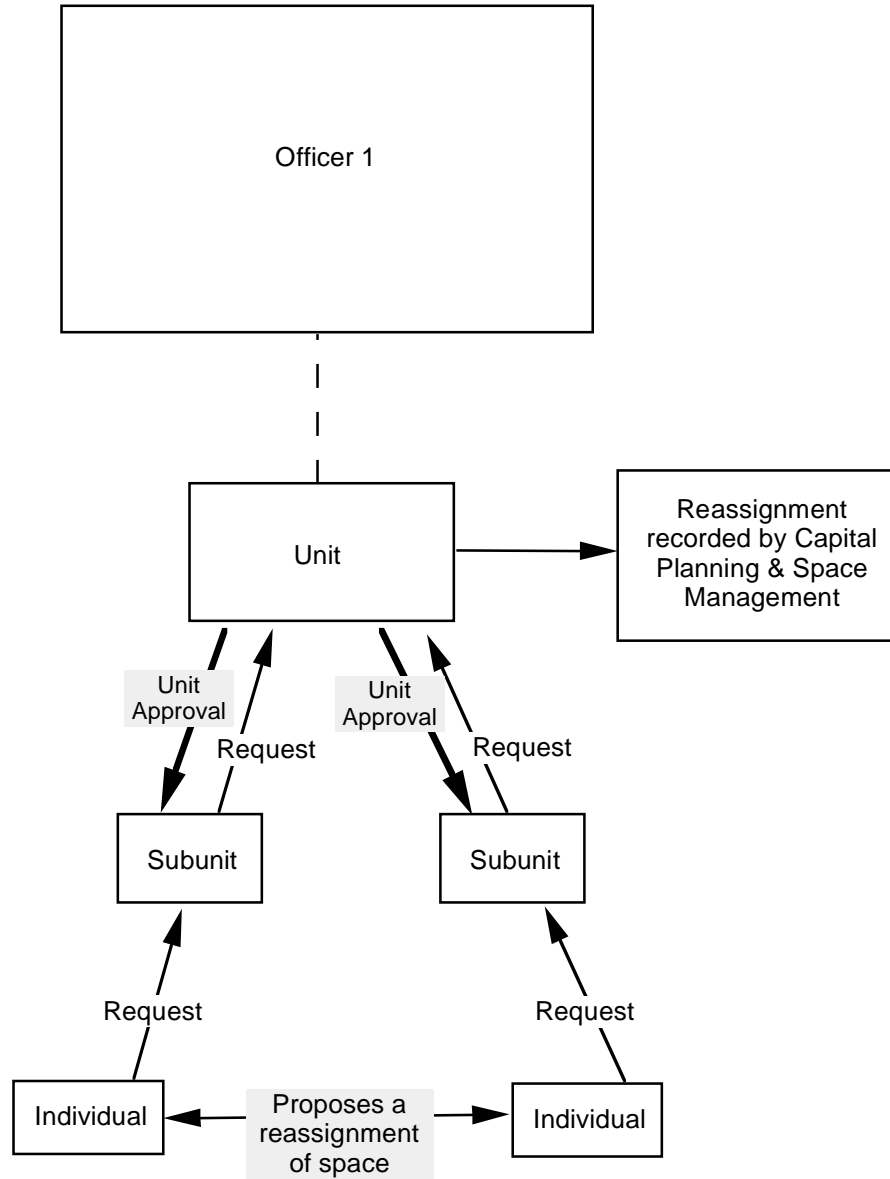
Officer 1

Unit

Reassignment recorded by Capital Planning & Space Management

Unit Approval

Request

Unit Approval

Request

Subunit

Subunit

Request

Request

Individual

Proposes a reassignment of space

Individual